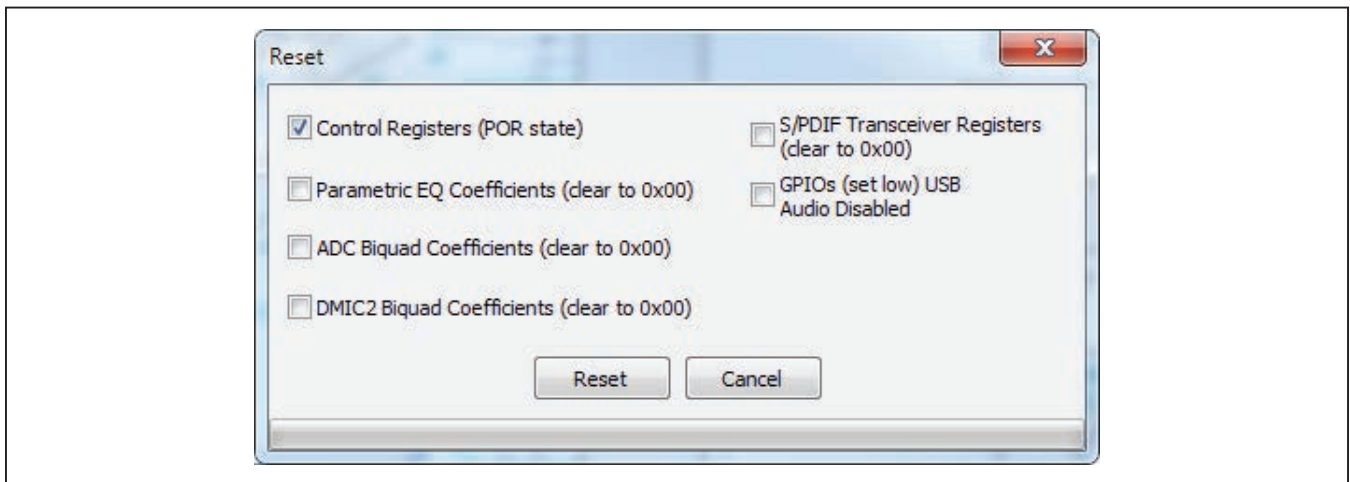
Reset

Control Registers (POR state)

Parametric EQ Coefficients (clear to 0x00)

ADC Biquad Coefficients (clear to 0x00)

DMIC2 Biquad Coefficients (clear to 0x00)

S/PDIF Transceiver Registers (clear to 0x00)

GPIOs (set low) USB Audio Disabled

Reset

Cancel